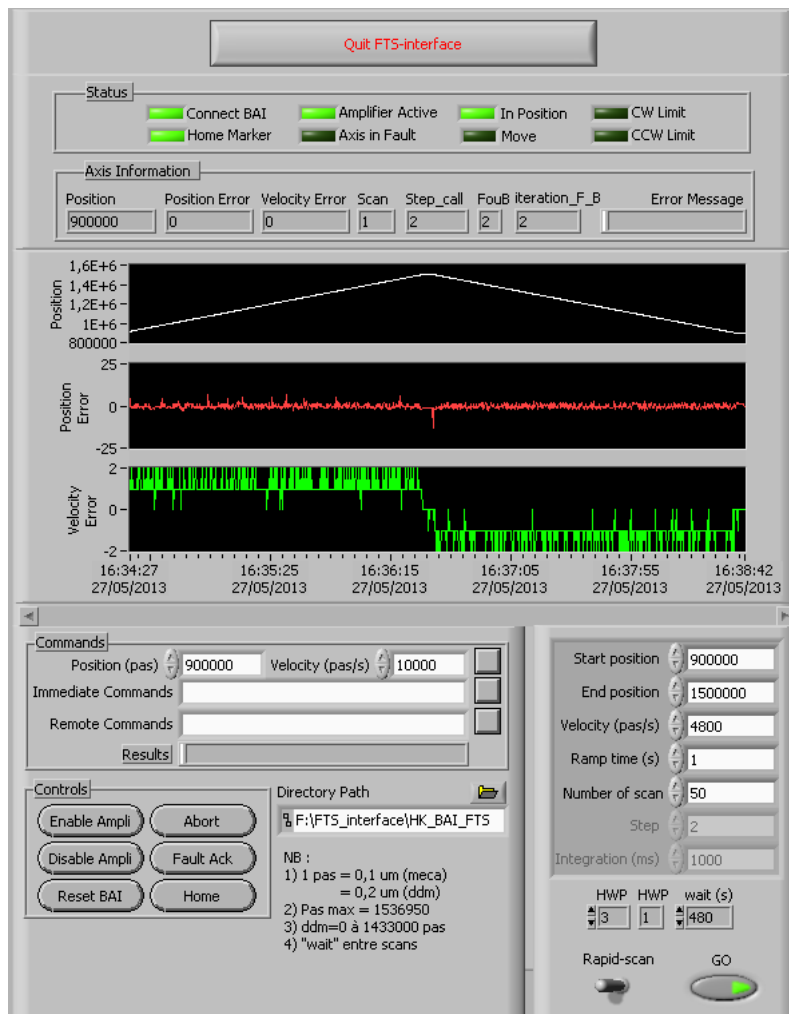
Quit FTS-interface

Status
Connect BAI
Amplifier Active
In Position
CW Limit
Home Marker
Axis in Fault
Move
CCW Limit

Axis Information
Position
900000
Position Error
0
Velocity Error
0
Scan
1
Step_call
2
FouB
2
iteration_F_B
2
Error Message

Position
1,6E+6
1,4E+6
1,2E+6
1E+6
800000

Position Error
25
0
-25

Velocity Error
2
0
-2

16:34:27 27/05/2013
16:35:25 27/05/2013
16:36:15 27/05/2013
16:37:05 27/05/2013
16:37:55 27/05/2013
16:38:42 27/05/2013

Commands
Position (pas) 900000
Velocity (pas/s) 10000
Immediate Commands
Remote Commands
Results

Controls
Enable Ampli
Abort
Disable Ampli
Fault Ack
Reset BAI
Home

Directory Path
F:\FTS_interface\HK_BAI_FTS

NB :
1) 1 pas = 0,1 um (meca)
= 0,2 um (ddm)
2) Pas max = 1536950
3) ddm=0 à 1433000 pas
4) "wait" entre scans

Start position 900000
End position 1500000
Velocity (pas/s) 4800
Ramp time (s) 1
Number of scan 50
Step 2
Integration (ms) 1000

HWP 3
HWP 1
wait (s) 480

Rapid-scan
GO